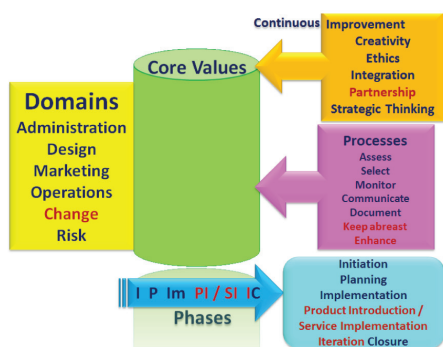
Core Values

Continuous Improvement
Creativity
Ethics
Integration
Partnership
Strategic Thinking

Domains
Administration
Design
Marketing
Operations
Change
Risk

Processes
Assess
Select
Monitor
Communicate
Document
Keep abreast
Enhance

I P Im PI / SI IC
Phases

Initiation
Planning
Implementation
Product Introduction / Service Implementation
Iteration Closure